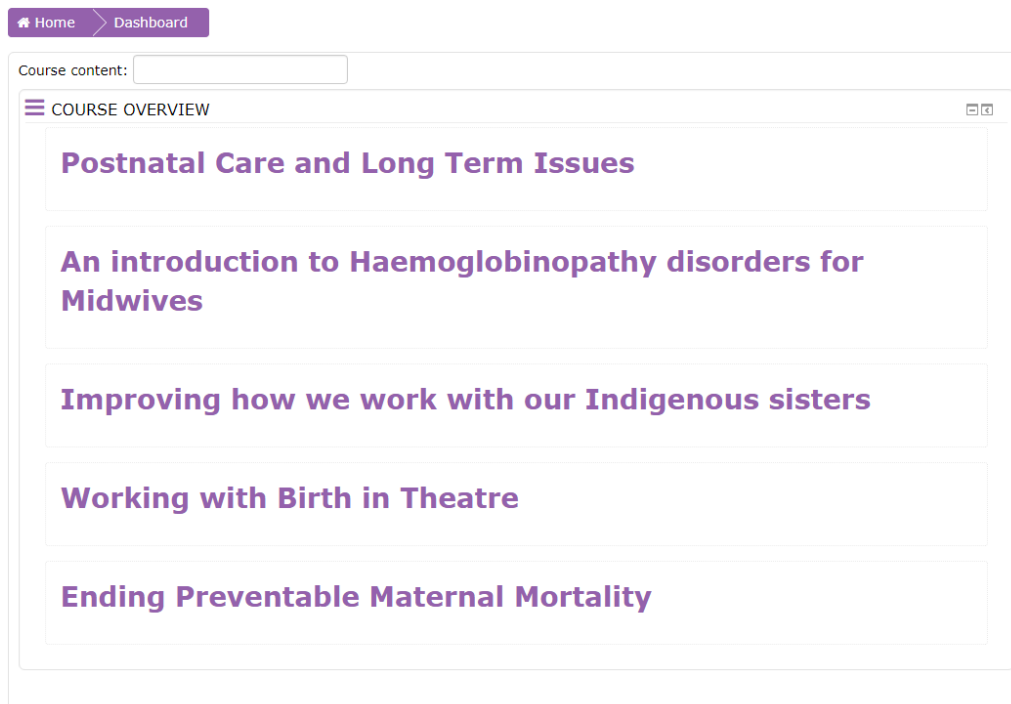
Home Dashboard

Course content:

COURSE OVERVIEW

Postnatal Care and Long Term Issues

An introduction to Haemoglobinopathy disorders for Midwives

Improving how we work with our Indigenous sisters

Working with Birth in Theatre

Ending Preventable Maternal Mortality